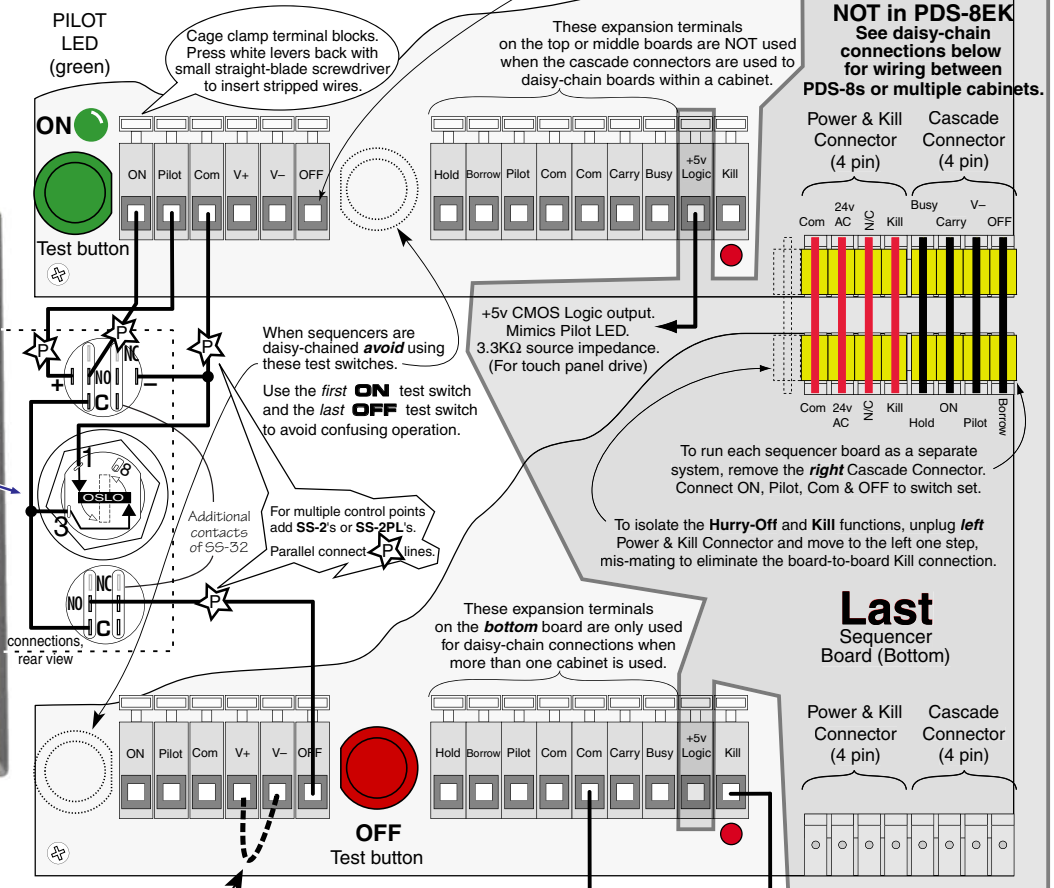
PILOT LED (green)

Cage clamp terminal blocks. Press white levers back with small straight-blade screwdriver to insert stripped wires.

These expansion terminals on the top or middle boards are NOT used when the cascade connectors are used to daisy-chain boards within a cabinet.

NOT in PDS-8EK
See daisy-chain connections below for wiring between PDS-8s or multiple cabinets.

ON

Test button

| ON | Pilot | Com | V+ | V– | OFF |
|---|---|---|---|---|---|

| Hold | Borrow | Pilot | Com | Com | Carry | Busy | +5v Logic | Kill |
|---|---|---|---|---|---|---|---|---|

Power & Kill Connector (4 pin)

Cascade Connector (4 pin)

Com 24v AC N/C Kill Busy Carry V– OFF

Com 24v AC N/C Kill Hold ON Pilot Borrow

P P P

NO NC + – C

When sequencers are daisy-chained *avoid* using these test switches.

Use the *first* ON test switch and the *last* OFF test switch to avoid confusing operation.

+5v CMOS Logic output. Mimics Pilot LED. 3.3KΩ source impedance. (For touch panel drive)

1 8 OSLO 3

Additional contacts of SS-32

For multiple control points add SS-2's or SS-2PL's. Parallel connect P lines.

To run each sequencer board as a separate system, remove the *right* Cascade Connector. Connect ON, Pilot, Com & OFF to switch set.

To isolate the Hurry-Off and Kill functions, unplug *left* Power & Kill Connector and move to the left one step, mis-mating to eliminate the board-to-board Kill connection.

NC NO C P

connections, rear view

These expansion terminals on the *bottom* board are only used for daisy-chain connections when more than one cabinet is used.

Last
Sequencer Board (Bottom)

Power & Kill Connector (4 pin)

Cascade Connector (4 pin)

| ON | Pilot | Com | V+ | V– | OFF |
|---|---|---|---|---|---|

| Hold | Borrow | Pilot | Com | Com | Carry | Busy | +5v Logic | Kill |
|---|---|---|---|---|---|---|---|---|

OFF
Test button